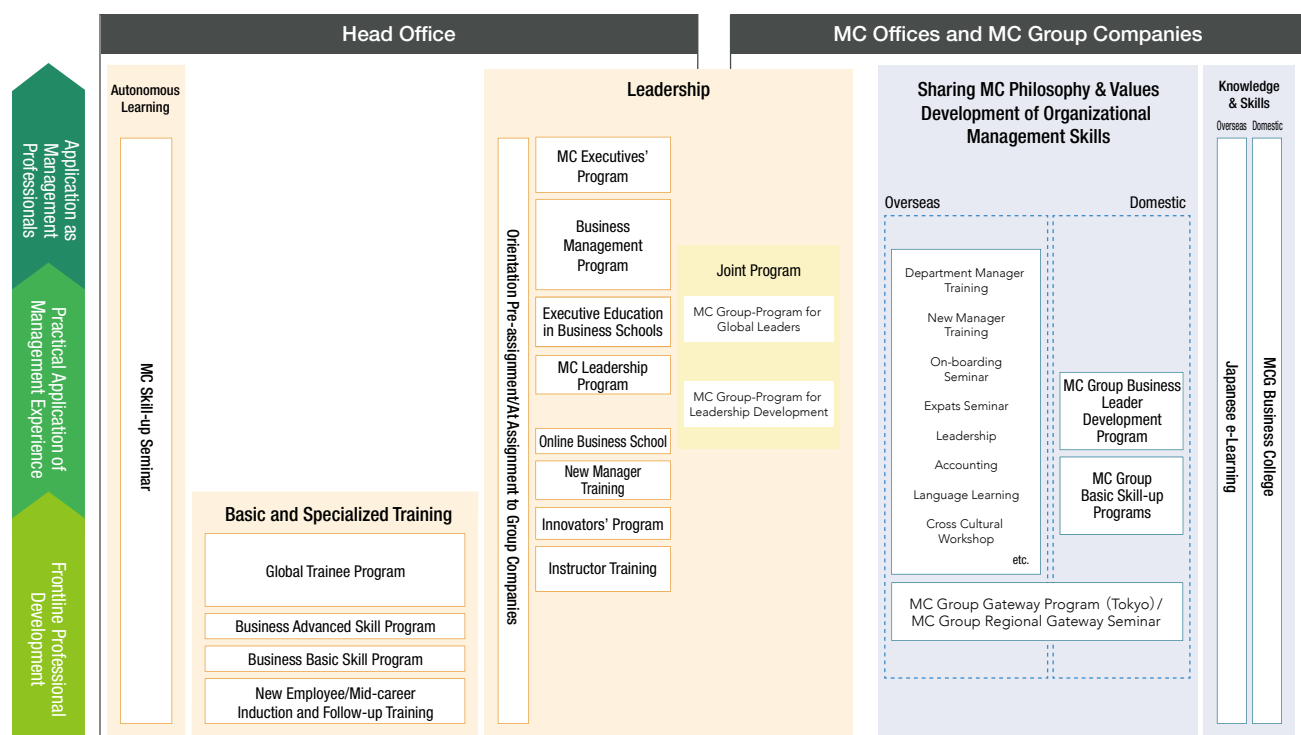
Head Office

MC Offices and MC Group Companies

Application as Management Professionals

Practical Application of Management Experience

Frontline Professional Development

Autonomous Learning

MC Skill-up Seminar

Basic and Specialized Training

Global Trainee Program

Business Advanced Skill Program

Business Basic Skill Program

New Employee/Mid-career Induction and Follow-up Training

Leadership

Orientation Pre-assignment/At Assignment to Group Companies

MC Executives' Program

Business Management Program

Executive Education in Business Schools

MC Leadership Program

Online Business School

New Manager Training

Innovators' Program

Instructor Training

Joint Program

MC Group-Program for Global Leaders

MC Group-Program for Leadership Development

Sharing MC Philosophy & Values Development of Organizational Management Skills

Overseas

Domestic

Department Manager Training

New Manager Training

On-boarding Seminar

Expats Seminar

Leadership

Accounting

Language Learning

Cross Cultural Workshop

etc.

MC Group Business Leader Development Program

MC Group Basic Skill-up Programs

MC Group Gateway Program (Tokyo) / MC Group Regional Gateway Seminar

Knowledge & Skills

Overseas

Domestic

Japanese e-Learning

MCG Business College